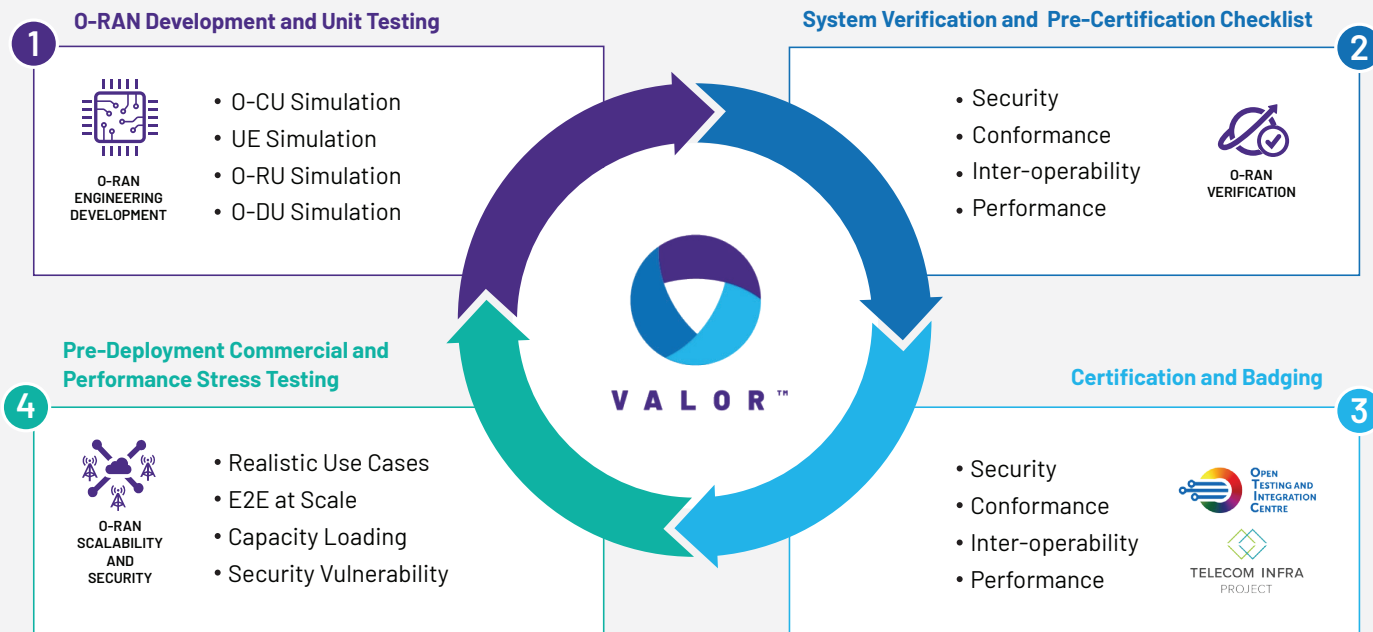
1 O-RAN Development and Unit Testing

O-RAN ENGINEERING DEVELOPMENT

• O-CU Simulation
• UE Simulation
• O-RU Simulation
• O-DU Simulation

System Verification and Pre-Certification Checklist 2

• Security
• Conformance
• Inter-operability
• Performance

O-RAN VERIFICATION

VALOR™

Pre-Deployment Commercial and Performance Stress Testing

4

O-RAN SCALABILITY AND SECURITY

• Realistic Use Cases
• E2E at Scale
• Capacity Loading
• Security Vulnerability

Certification and Badging 3

• Security
• Conformance
• Inter-operability
• Performance

Open Testing and Integration Centre

TELECOM INFRA PROJECT